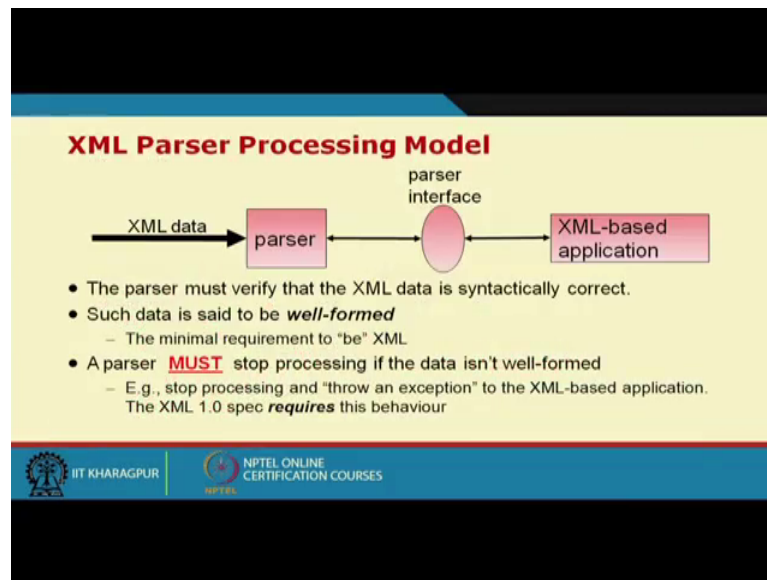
XML Parser Processing Model

parser interface

XML data

parser

XML-based application

- The parser must verify that the XML data is syntactically correct.
- Such data is said to be ***well-formed***
  - The minimal requirement to "be" XML
- A parser **MUST** stop processing if the data isn't well-formed
  - E.g., stop processing and "throw an exception" to the XML-based application. The XML 1.0 spec ***requires*** this behaviour

IIT KHARAGPUR

NPTEL ONLINE CERTIFICATION COURSES

NPTEL